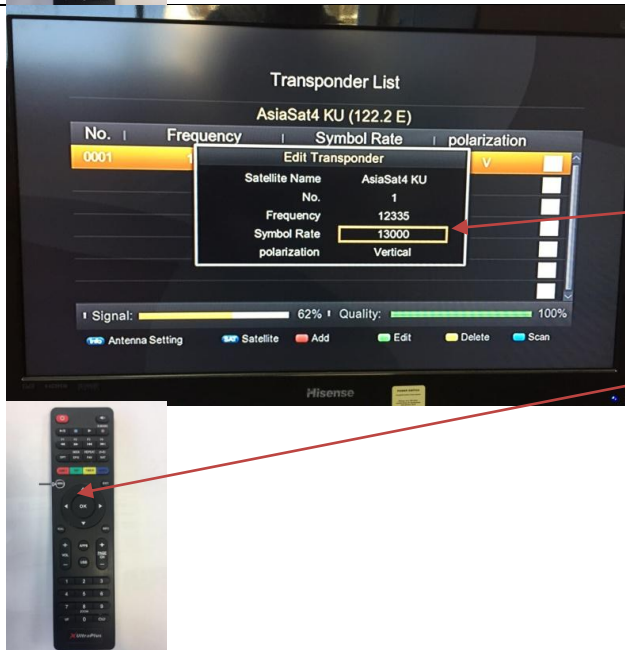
Transponder List

AsiaSat4 KU (122.2 E)

No. | Frequency | Symbol Rate | polarization

0001 1 V

Edit Transponder

| Satellite Name | AsiaSat4 KU |
|---|---|
| No. | 1 |
| Frequency | 12335 |
| Symbol Rate | 13000 |
| polarization | Vertical |

Signal: 62% Quality: 100%

Info Antenna Setting SAT Satellite Add Edit Delete Scan

Hisense

OK